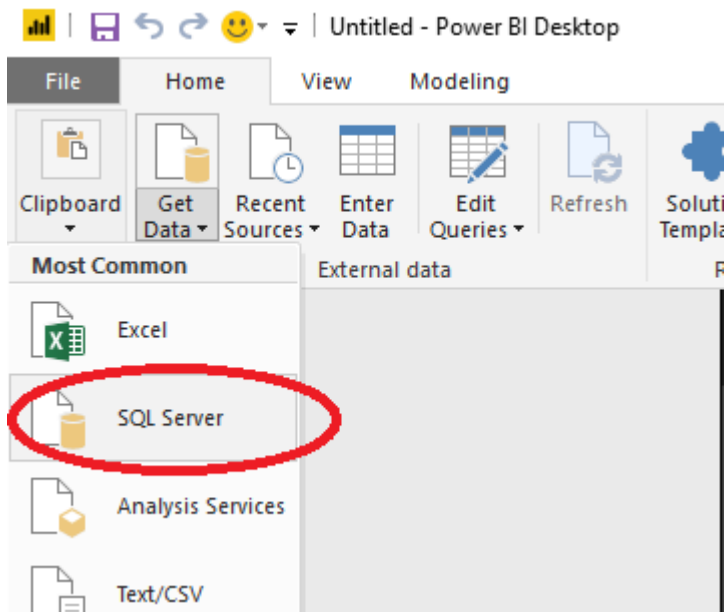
Untitled - Power BI Desktop

File Home View Modeling

Clipboard
Get Data
Recent Sources
Enter Data
Edit Queries
Refresh
Soluti
Templa

External data
R

Most Common

Excel

SQL Server

Analysis Services

Text/CSV